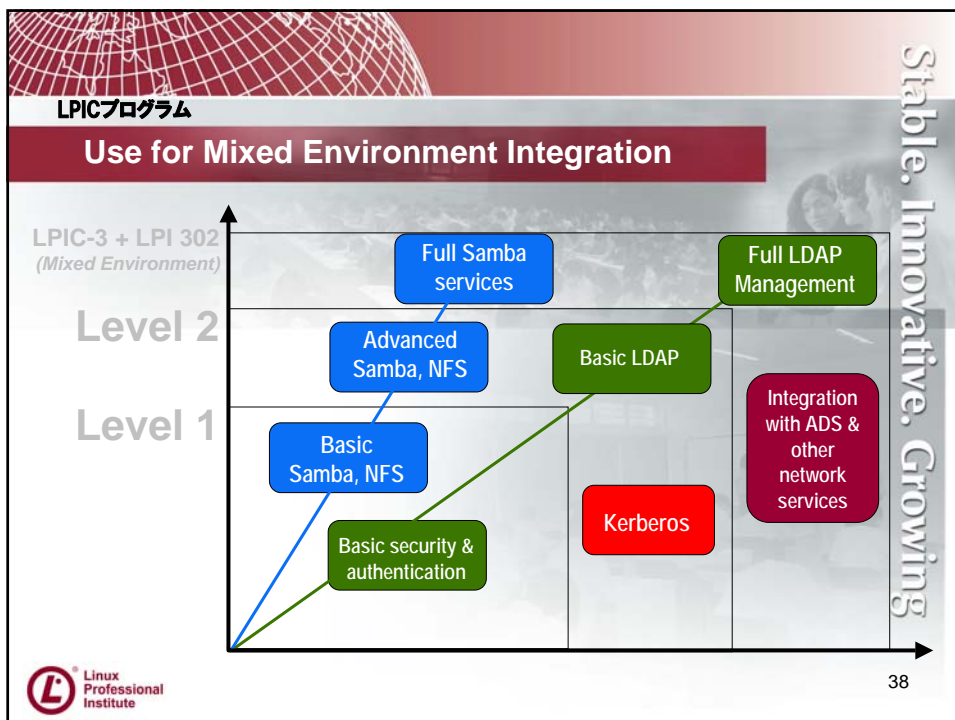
LPICプログラム

Use for Mixed Environment Integration

Stable. Innovative. Growing

LPIC-3 + LPI 302
(Mixed Environment)

Level 2

Level 1

Full Samba services

Advanced Samba, NFS

Basic Samba, NFS

Full LDAP Management

Basic LDAP

Integration with ADS & other network services

Kerberos

Basic security & authentication

Linux Professional Institute

38